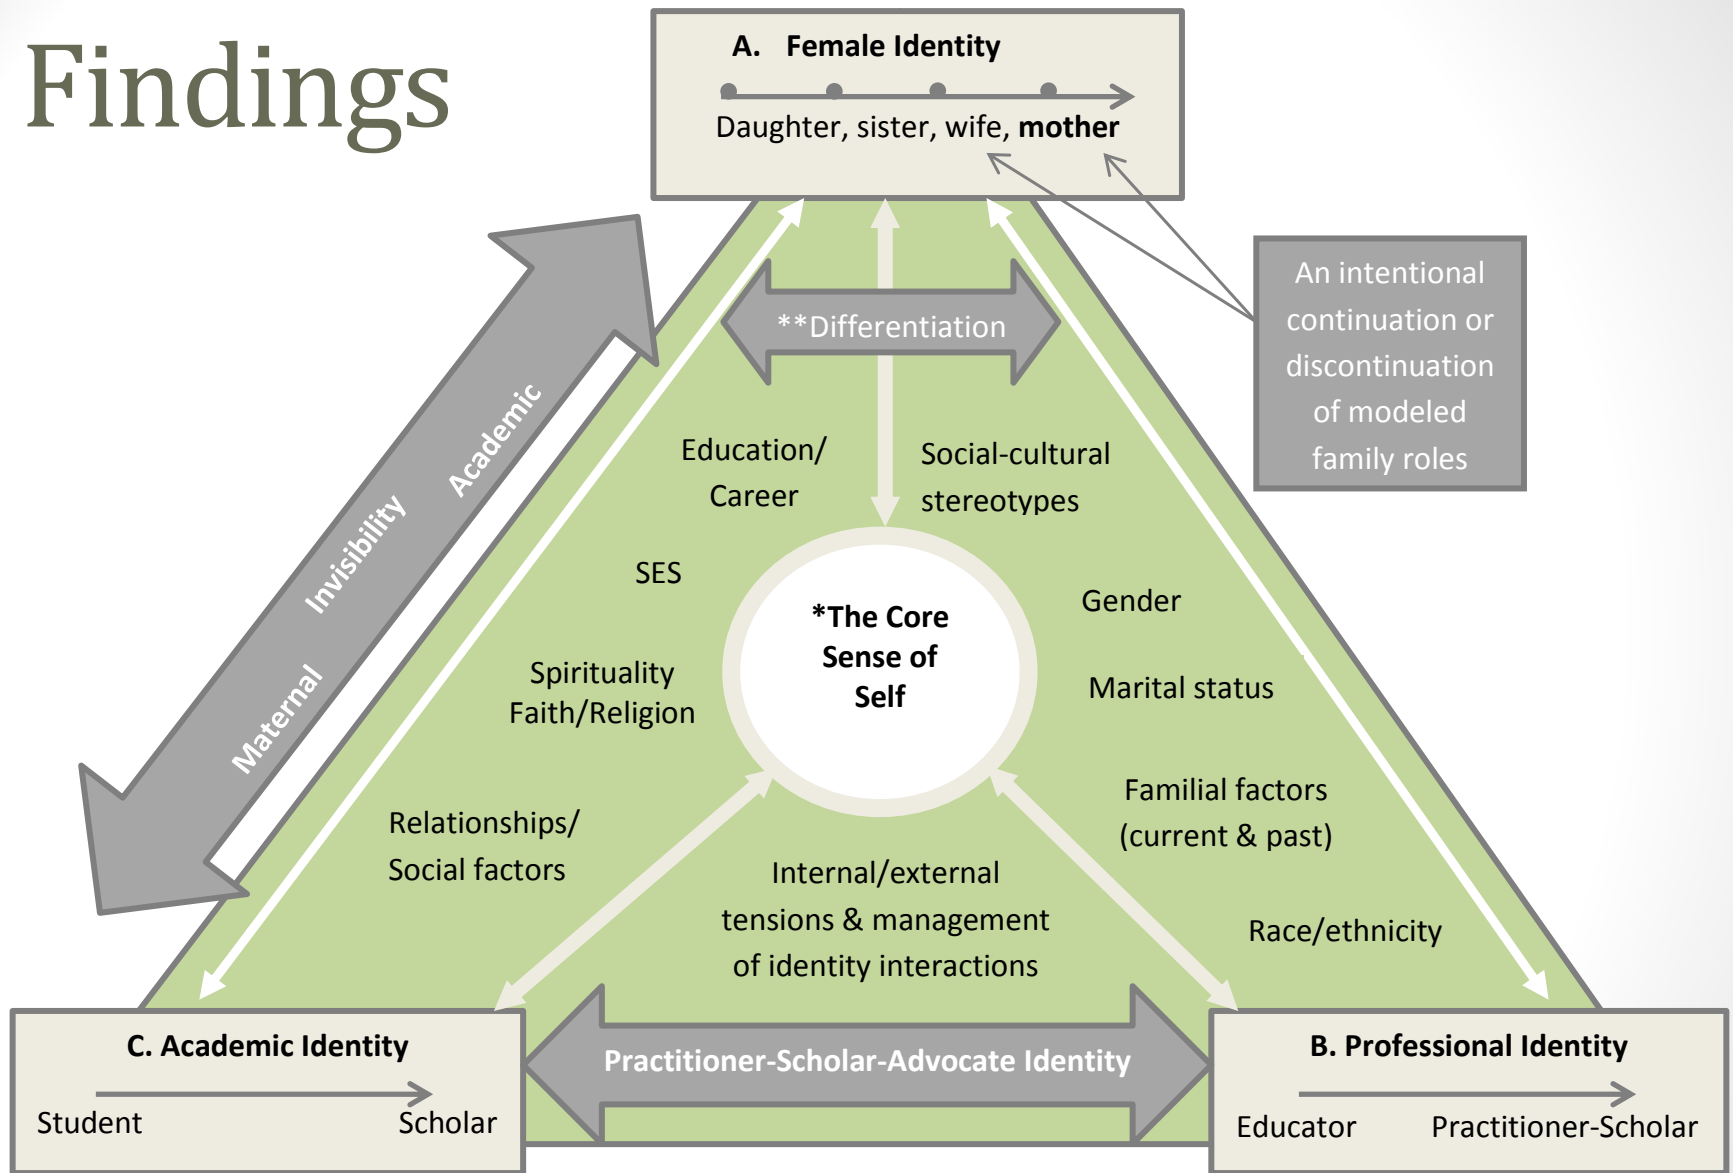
Findings

A. Female Identity

Daughter, sister, wife, **mother**

An intentional continuation or discontinuation of modeled family roles

**Differentiation

Maternal Invisibility Academic

Education/ Career

Social-cultural stereotypes

SES

*The Core Sense of Self

Gender

Spirituality Faith/Religion

Marital status

Familial factors (current & past)

Relationships/ Social factors

Internal/external tensions & management of identity interactions

Race/ethnicity

C. Academic Identity

Student Scholar

Practitioner-Scholar-Advocate Identity

B. Professional Identity

Educator Practitioner-Scholar